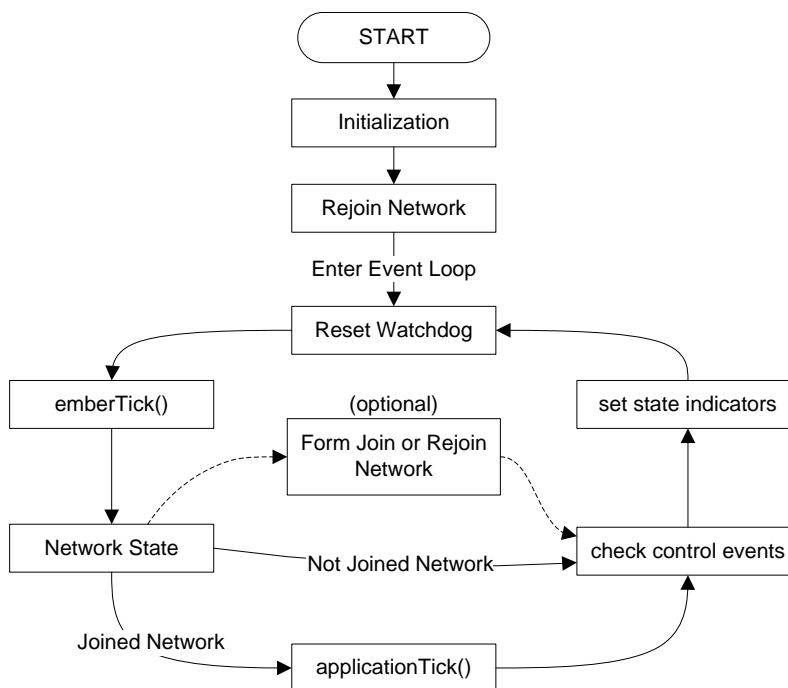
START

Initialization

Rejoin Network

Enter Event Loop

Reset Watchdog

emberTick()

(optional)

Form Join or Rejoin Network

set state indicators

Network State

Not Joined Network

check control events

Joined Network

applicationTick()